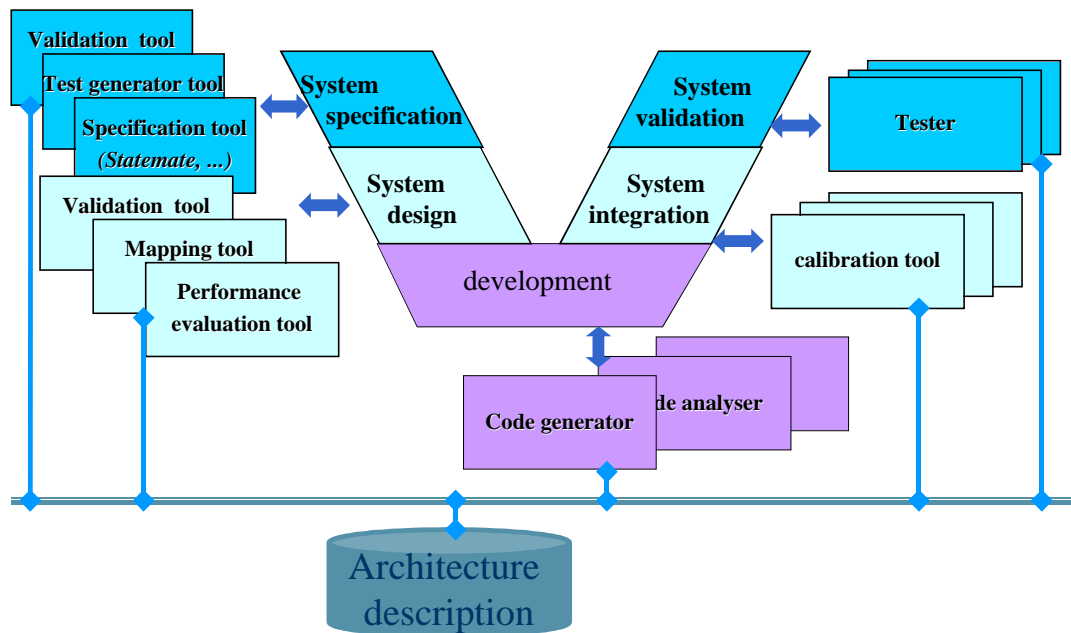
Validation tool

Test generator tool

Specification tool
(Statemate, ...)

Validation tool

Mapping tool

Performance evaluation tool

System specification

System design

System validation

System integration

development

Tester

calibration tool

de analyser

Code generator

Architecture description